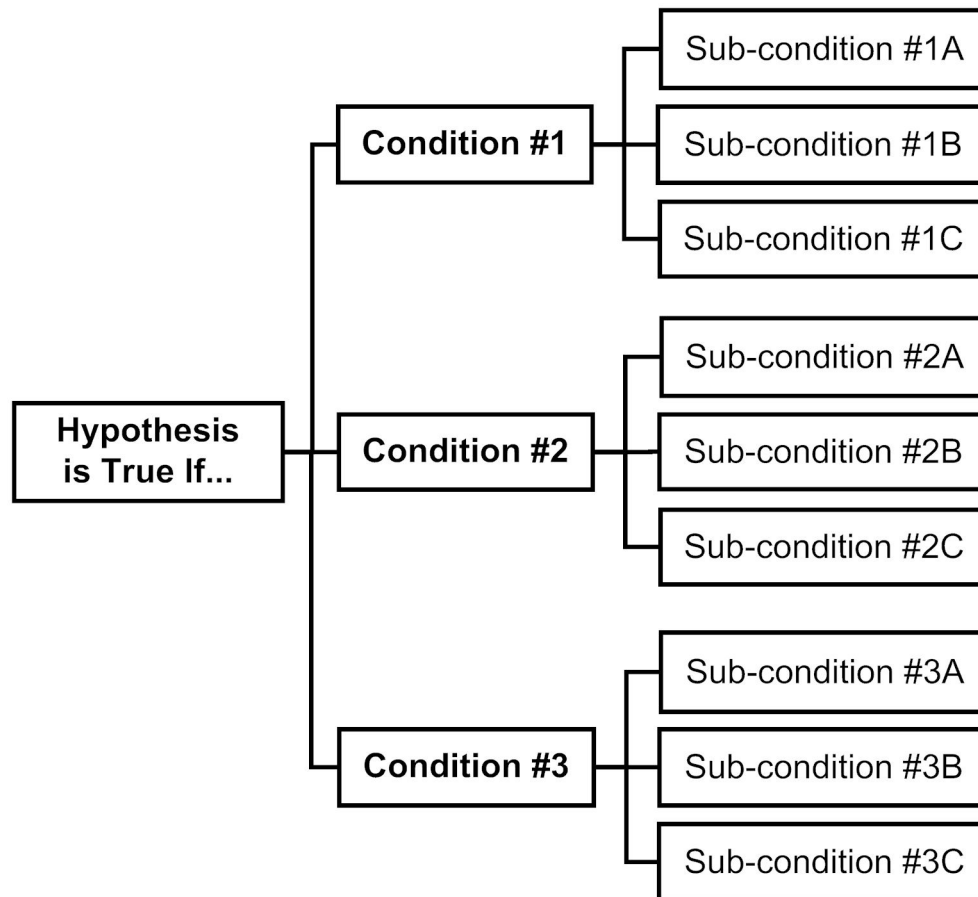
Hypothesis is True If...

Condition #1

Sub-condition #1A

Sub-condition #1B

Sub-condition #1C

Condition #2

Sub-condition #2A

Sub-condition #2B

Sub-condition #2C

Condition #3

Sub-condition #3A

Sub-condition #3B

Sub-condition #3C